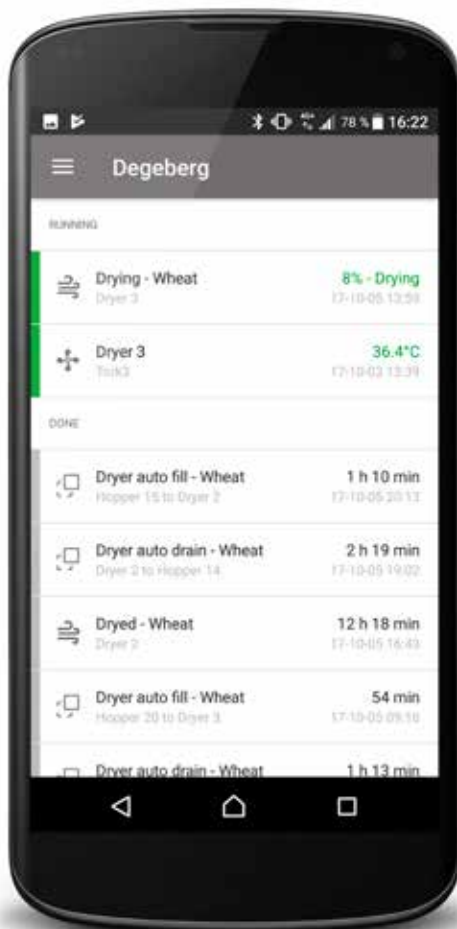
78 % 16:22

Degeberg

RUNNING

Drying - Wheat
Dryer 3
8% - Drying
17-10-05 13:59

Dryer 3
Truck3
36.4°C
17-10-03 13:39

DONE

Dryer auto fill - Wheat
Hopper 15 to Dryer 2
1 h 10 min
17-10-05 20:13

Dryer auto drain - Wheat
Dryer 2 to Hopper 14
2 h 19 min
17-10-05 19:02

Dryed - Wheat
Dryer 2
12 h 18 min
17-10-05 16:43

Dryer auto fill - Wheat
Hopper 20 to Dryer 3
54 min
17-10-05 09:16

Dryer auto drain - Wheat
1 h 13 min